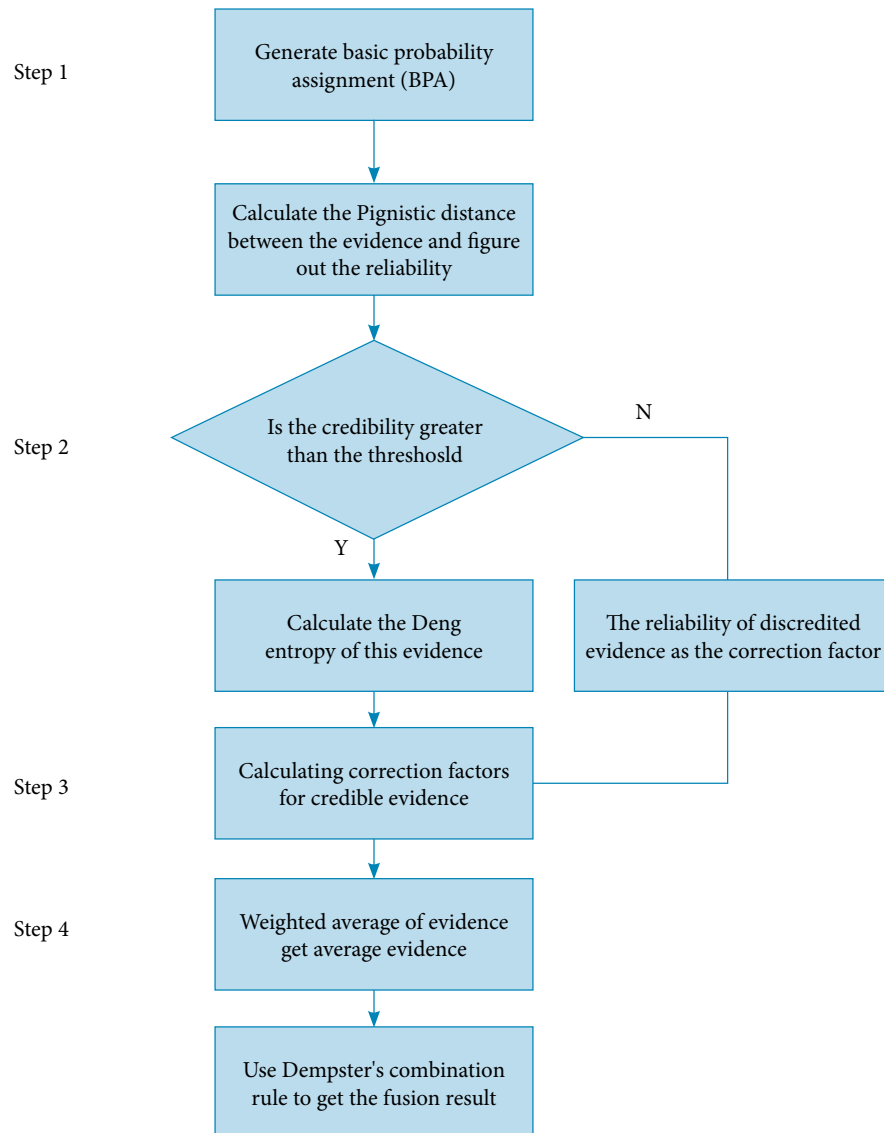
Step 1

Generate basic probability assignment (BPA)

Calculate the Pignistic distance between the evidence and figure out the reliability

Step 2

Is the credibility greater than the threshosld

N

Y

Calculate the Deng entropy of this evidence

The reliability of discredited evidence as the correction factor

Step 3

Calculating correction factors for credible evidence

Step 4

Weighted average of evidence get average evidence

Use Dempster's combination rule to get the fusion result